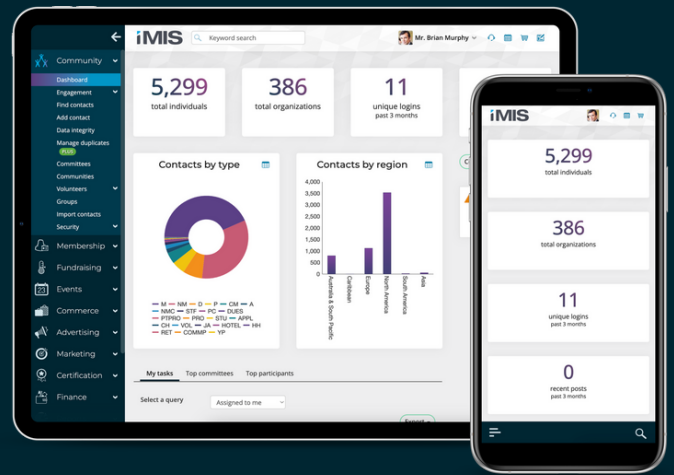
iMIS

Keyword search

Mr. Brian Murphy

Community

Dashboard

Engagement

Find contacts

Add contact

Data integrity

Manage duplicates

PLUS

Committees

Communities

Volunteers

Groups

Import contacts

Security

Membership

Fundraising

Events

Commerce

Advertising

Marketing

Certification

Finance

5,299
total individuals

386
total organizations

11
unique logins
past 3 months

Contacts by type

M NM D P CM A NMC STF PC DUES PTPRO PRO STU APPL CH VOL JA HOTEL HH RET COMMP YP

Contacts by region

4,000
3,500
3,000
2,500
2,000
1,500
1,000
500
0

Australia & South Pacific
Caribbean
Europe
North America
South America
Asia

My tasks Top committees Top participants

Select a query

Assigned to me

Export

iMIS

5,299
total individuals

386
total organizations

11
unique logins
past 3 months

0
recent posts
past 3 months